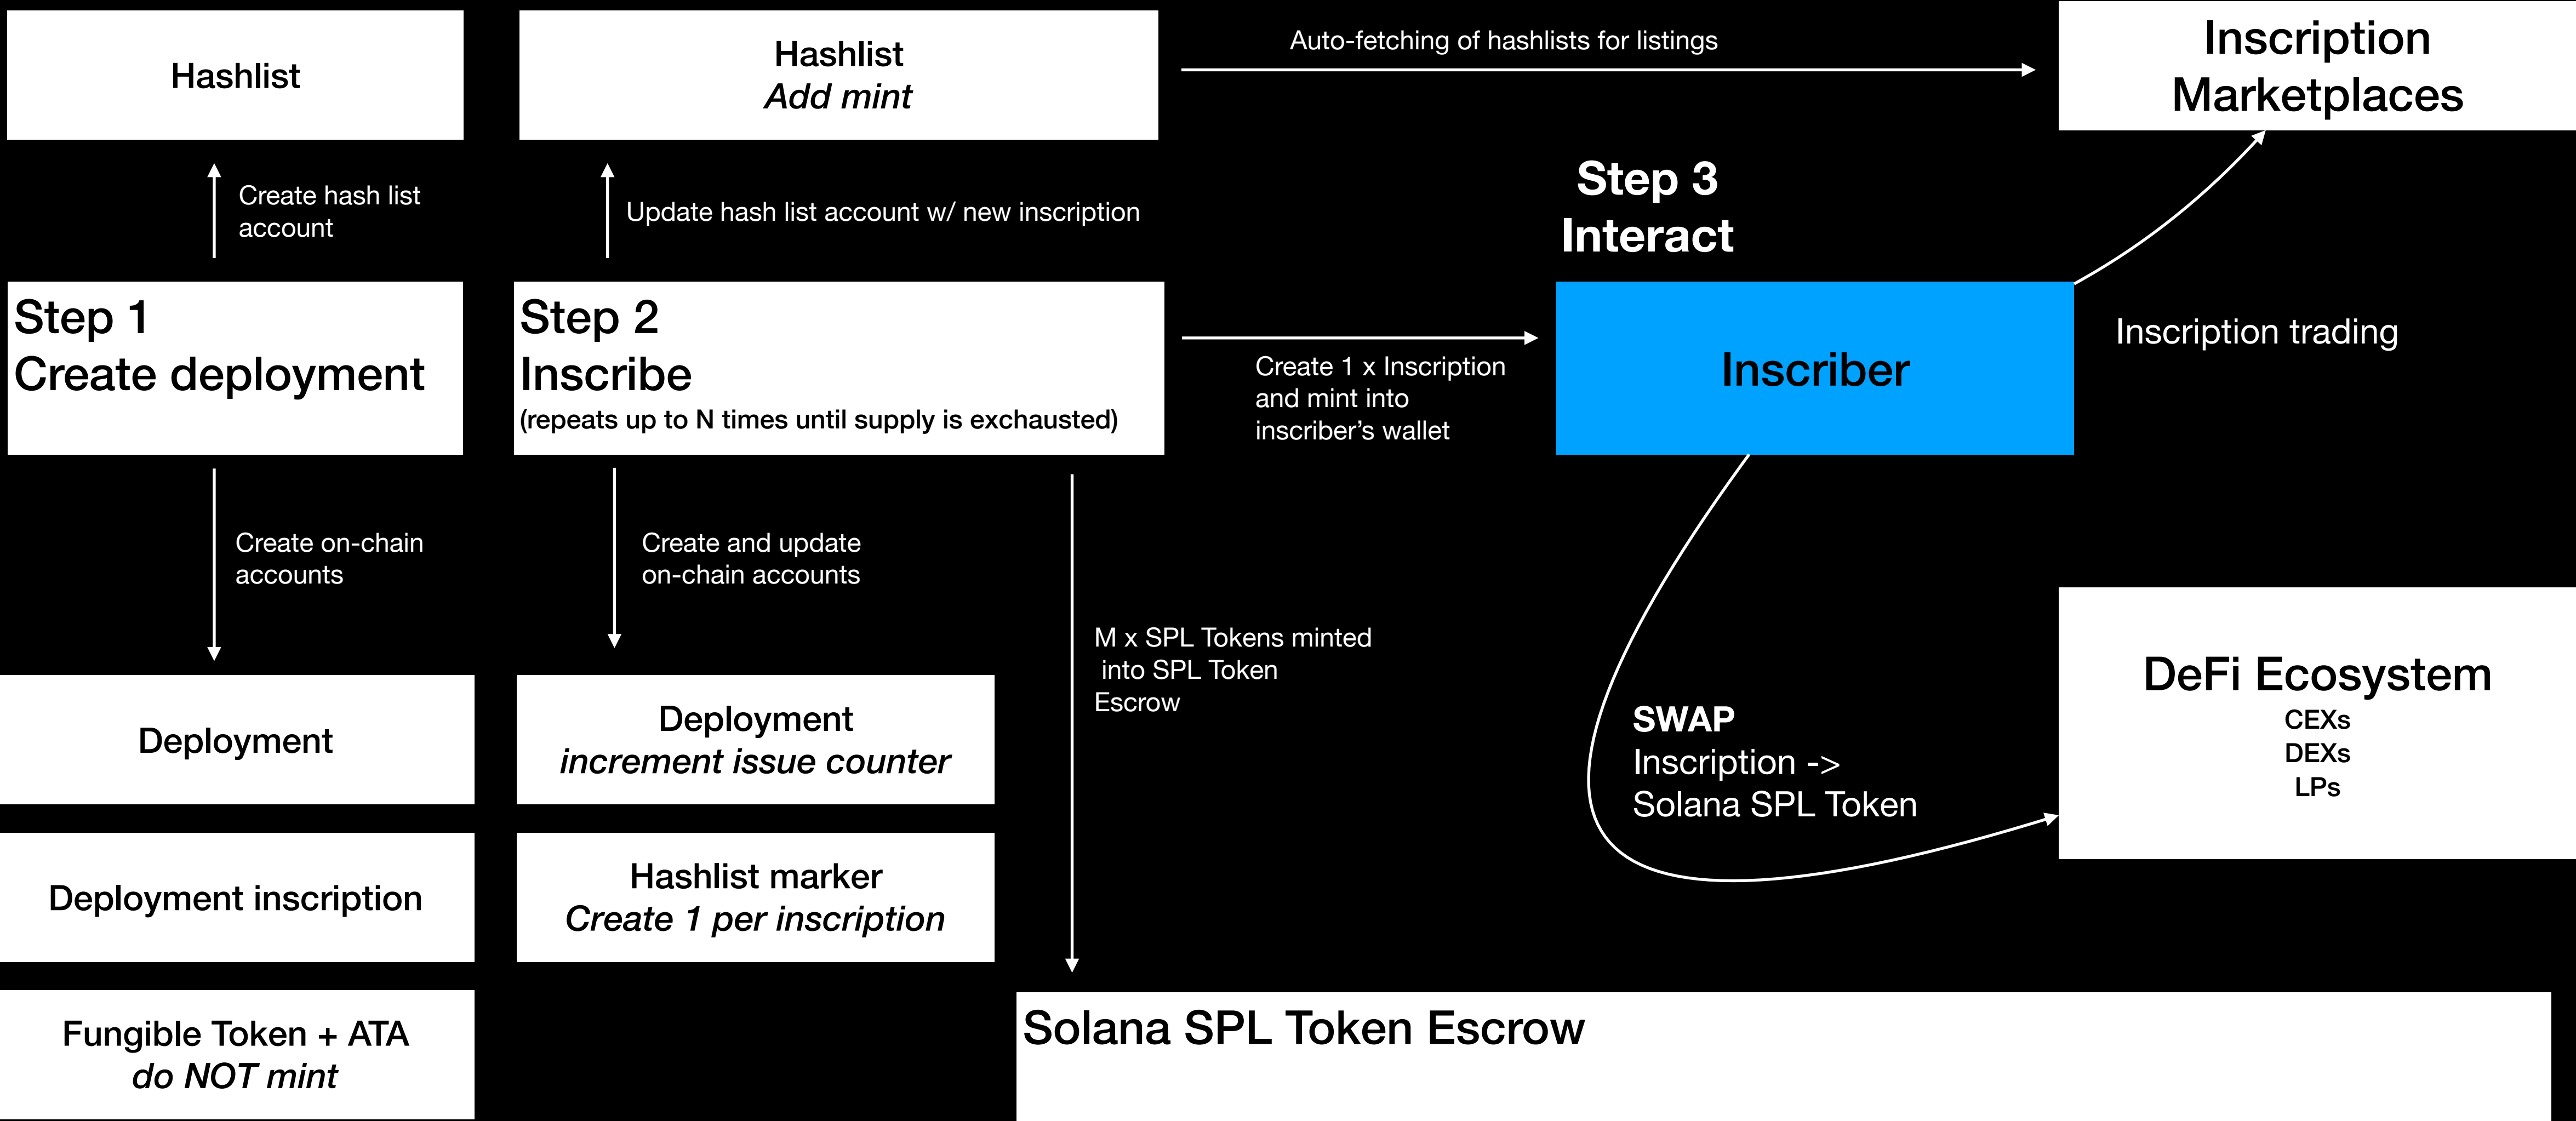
Hashlist

Create hash list account

Step 1
Create deployment

Create on-chain accounts

Deployment

Deployment inscription

Fungible Token + ATA
*do NOT mint*

Hashlist
*Add mint*

Update hash list account w/ new inscription

Step 2
Inscribe
(repeats up to N times until supply is exhausted)

Create and update on-chain accounts

Deployment
*increment issue counter*

Hashlist marker
*Create 1 per inscription*

M x SPL Tokens minted into SPL Token Escrow

Auto-fetching of hashlists for listings

Inscription Marketplaces

Step 3
Interact

Create 1 x Inscription and mint into inscriber's wallet

Inscriber

Inscription trading

SWAP
Inscription ->
Solana SPL Token

DeFi Ecosystem
CEXs
DEXs
LPs

Solana SPL Token Escrow